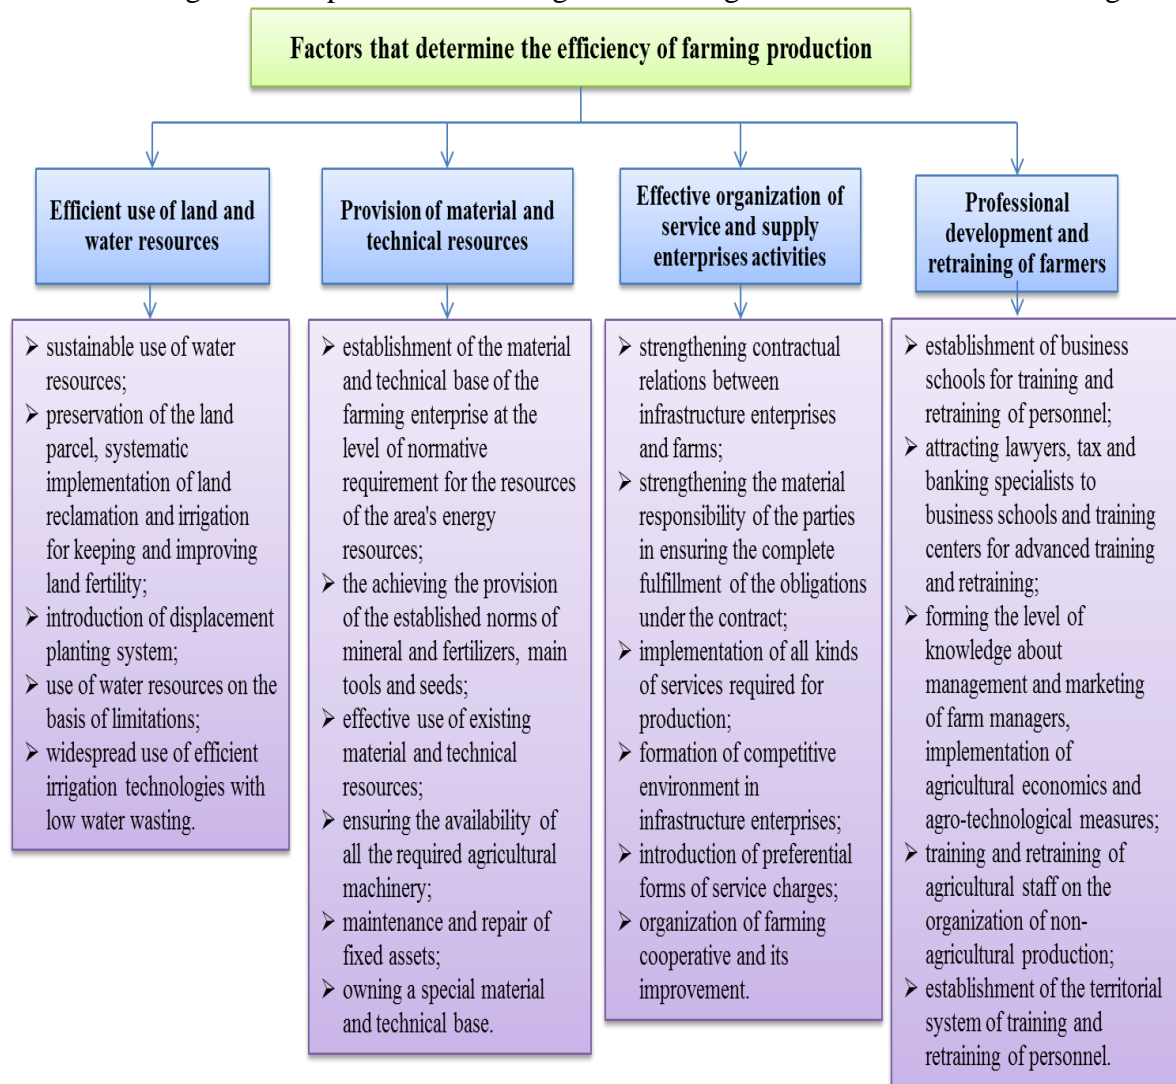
Factors that determine the efficiency of farming production

Efficient use of land and water resources

Provision of material and technical resources

Effective organization of service and supply enterprises activities

Professional development and retraining of farmers

➢ sustainable use of water resources;
➢ preservation of the land parcel, systematic implementation of land reclamation and irrigation for keeping and improving land fertility;
➢ introduction of displacement planting system;
➢ use of water resources on the basis of limitations;
➢ widespread use of efficient irrigation technologies with low water wasting.

➢ establishment of the material and technical base of the farming enterprise at the level of normative requirement for the resources of the area's energy resources;
➢ the achieving the provision of the established norms of mineral and fertilizers, main tools and seeds;
➢ effective use of existing material and technical resources;
➢ ensuring the availability of all the required agricultural machinery;
➢ maintenance and repair of fixed assets;
➢ owning a special material and technical base.

➢ strengthening contractual relations between infrastructure enterprises and farms;
➢ strengthening the material responsibility of the parties in ensuring the complete fulfillment of the obligations under the contract;
➢ implementation of all kinds of services required for production;
➢ formation of competitive environment in infrastructure enterprises;
➢ introduction of preferential forms of service charges;
➢ organization of farming cooperative and its improvement.

➢ establishment of business schools for training and retraining of personnel;
➢ attracting lawyers, tax and banking specialists to business schools and training centers for advanced training and retraining;
➢ forming the level of knowledge about management and marketing of farm managers, implementation of agricultural economics and agro-technological measures;
➢ training and retraining of agricultural staff on the organization of non-agricultural production;
➢ establishment of the territorial system of training and retraining of personnel.